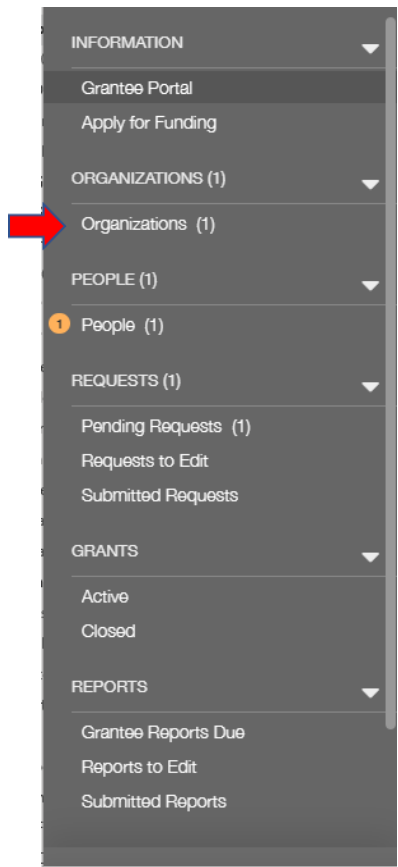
INFORMATION
Grantee Portal
Apply for Funding

ORGANIZATIONS (1)
Organizations (1)

PEOPLE (1)
1 People (1)

REQUESTS (1)
Pending Requests (1)
Requests to Edit
Submitted Requests

GRANTS
Active
Closed

REPORTS
Grantee Reports Due
Reports to Edit
Submitted Reports